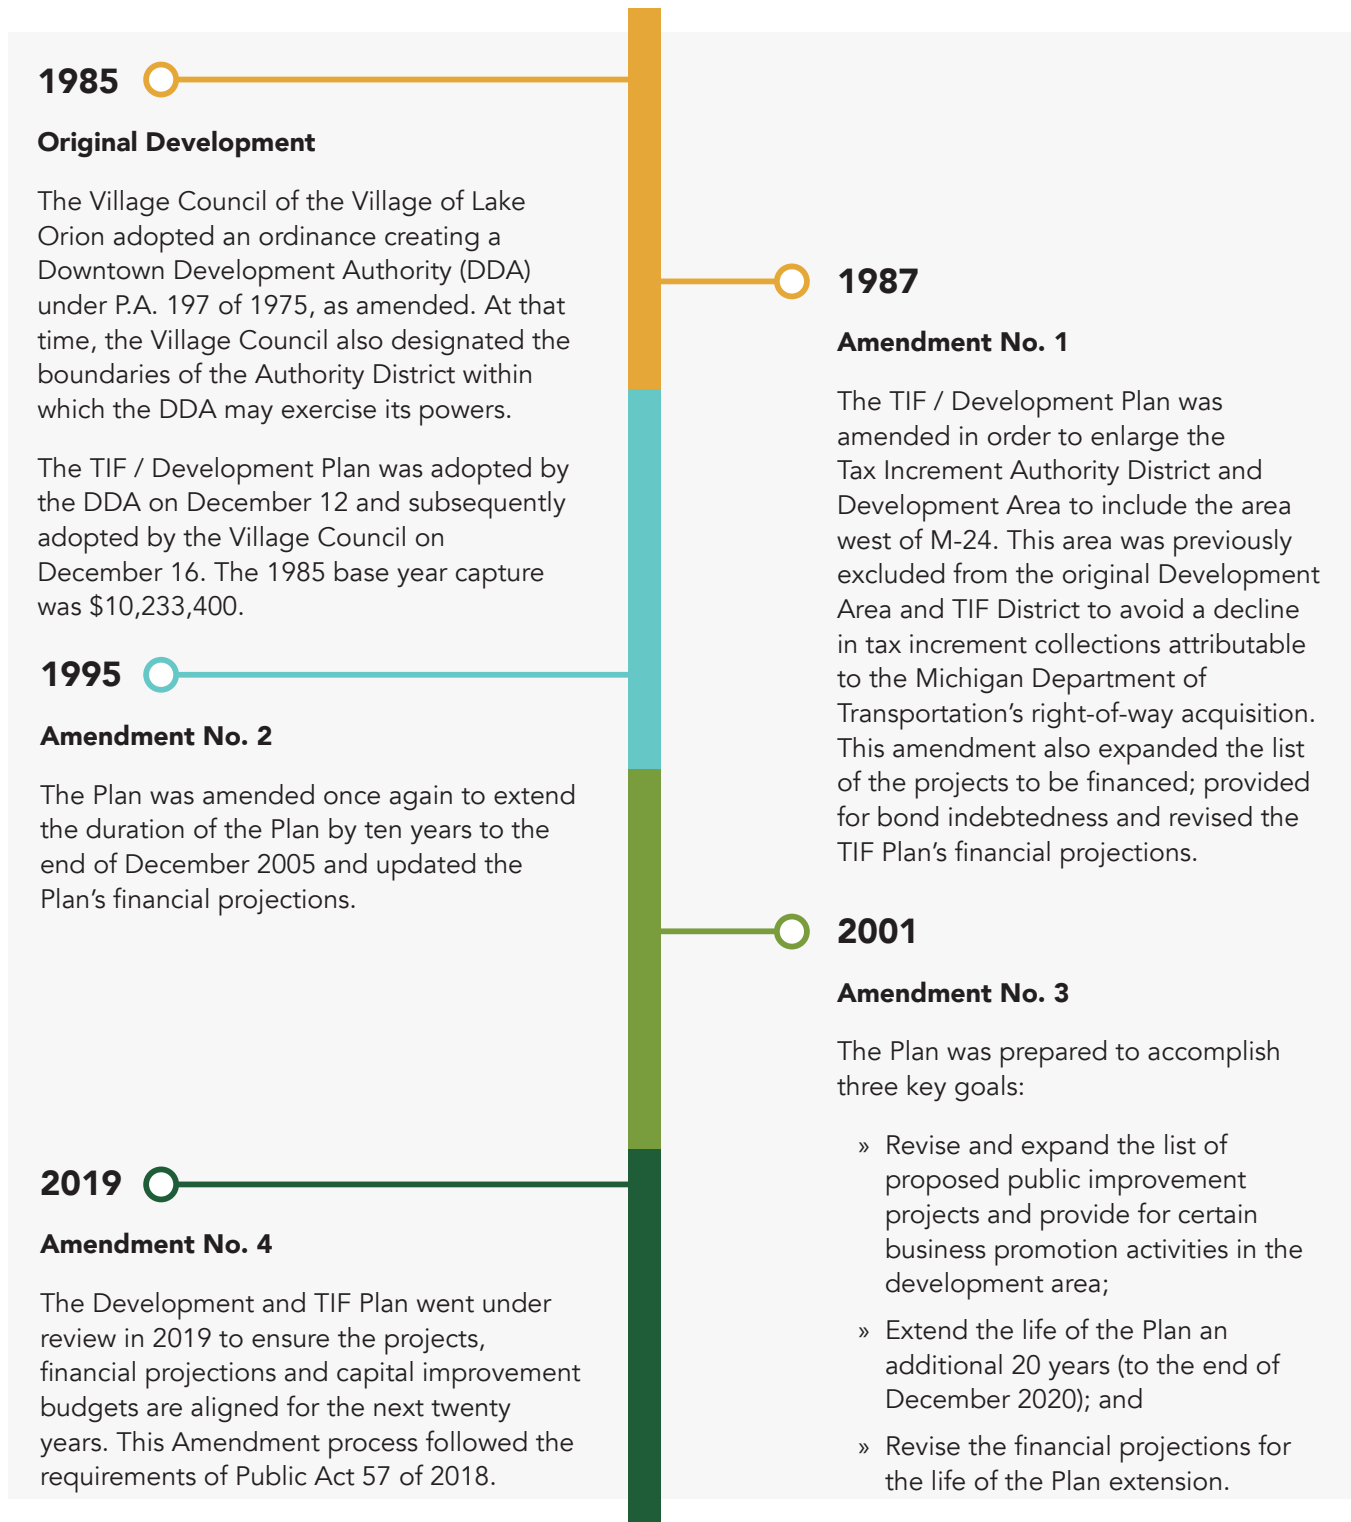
1985

Original Development

The Village Council of the Village of Lake Orion adopted an ordinance creating a Downtown Development Authority (DDA) under P.A. 197 of 1975, as amended. At that time, the Village Council also designated the boundaries of the Authority District within which the DDA may exercise its powers.

The TIF / Development Plan was adopted by the DDA on December 12 and subsequently adopted by the Village Council on December 16. The 1985 base year capture was $10,233,400.

1987

Amendment No. 1

The TIF / Development Plan was amended in order to enlarge the Tax Increment Authority District and Development Area to include the area west of M-24. This area was previously excluded from the original Development Area and TIF District to avoid a decline in tax increment collections attributable to the Michigan Department of Transportation's right-of-way acquisition. This amendment also expanded the list of the projects to be financed; provided for bond indebtedness and revised the TIF Plan's financial projections.

1995

Amendment No. 2

The Plan was amended once again to extend the duration of the Plan by ten years to the end of December 2005 and updated the Plan's financial projections.

2001

Amendment No. 3

The Plan was prepared to accomplish three key goals:

» Revise and expand the list of proposed public improvement projects and provide for certain business promotion activities in the development area;

» Extend the life of the Plan an additional 20 years (to the end of December 2020); and

» Revise the financial projections for the life of the Plan extension.

2019

Amendment No. 4

The Development and TIF Plan went under review in 2019 to ensure the projects, financial projections and capital improvement budgets are aligned for the next twenty years. This Amendment process followed the requirements of Public Act 57 of 2018.